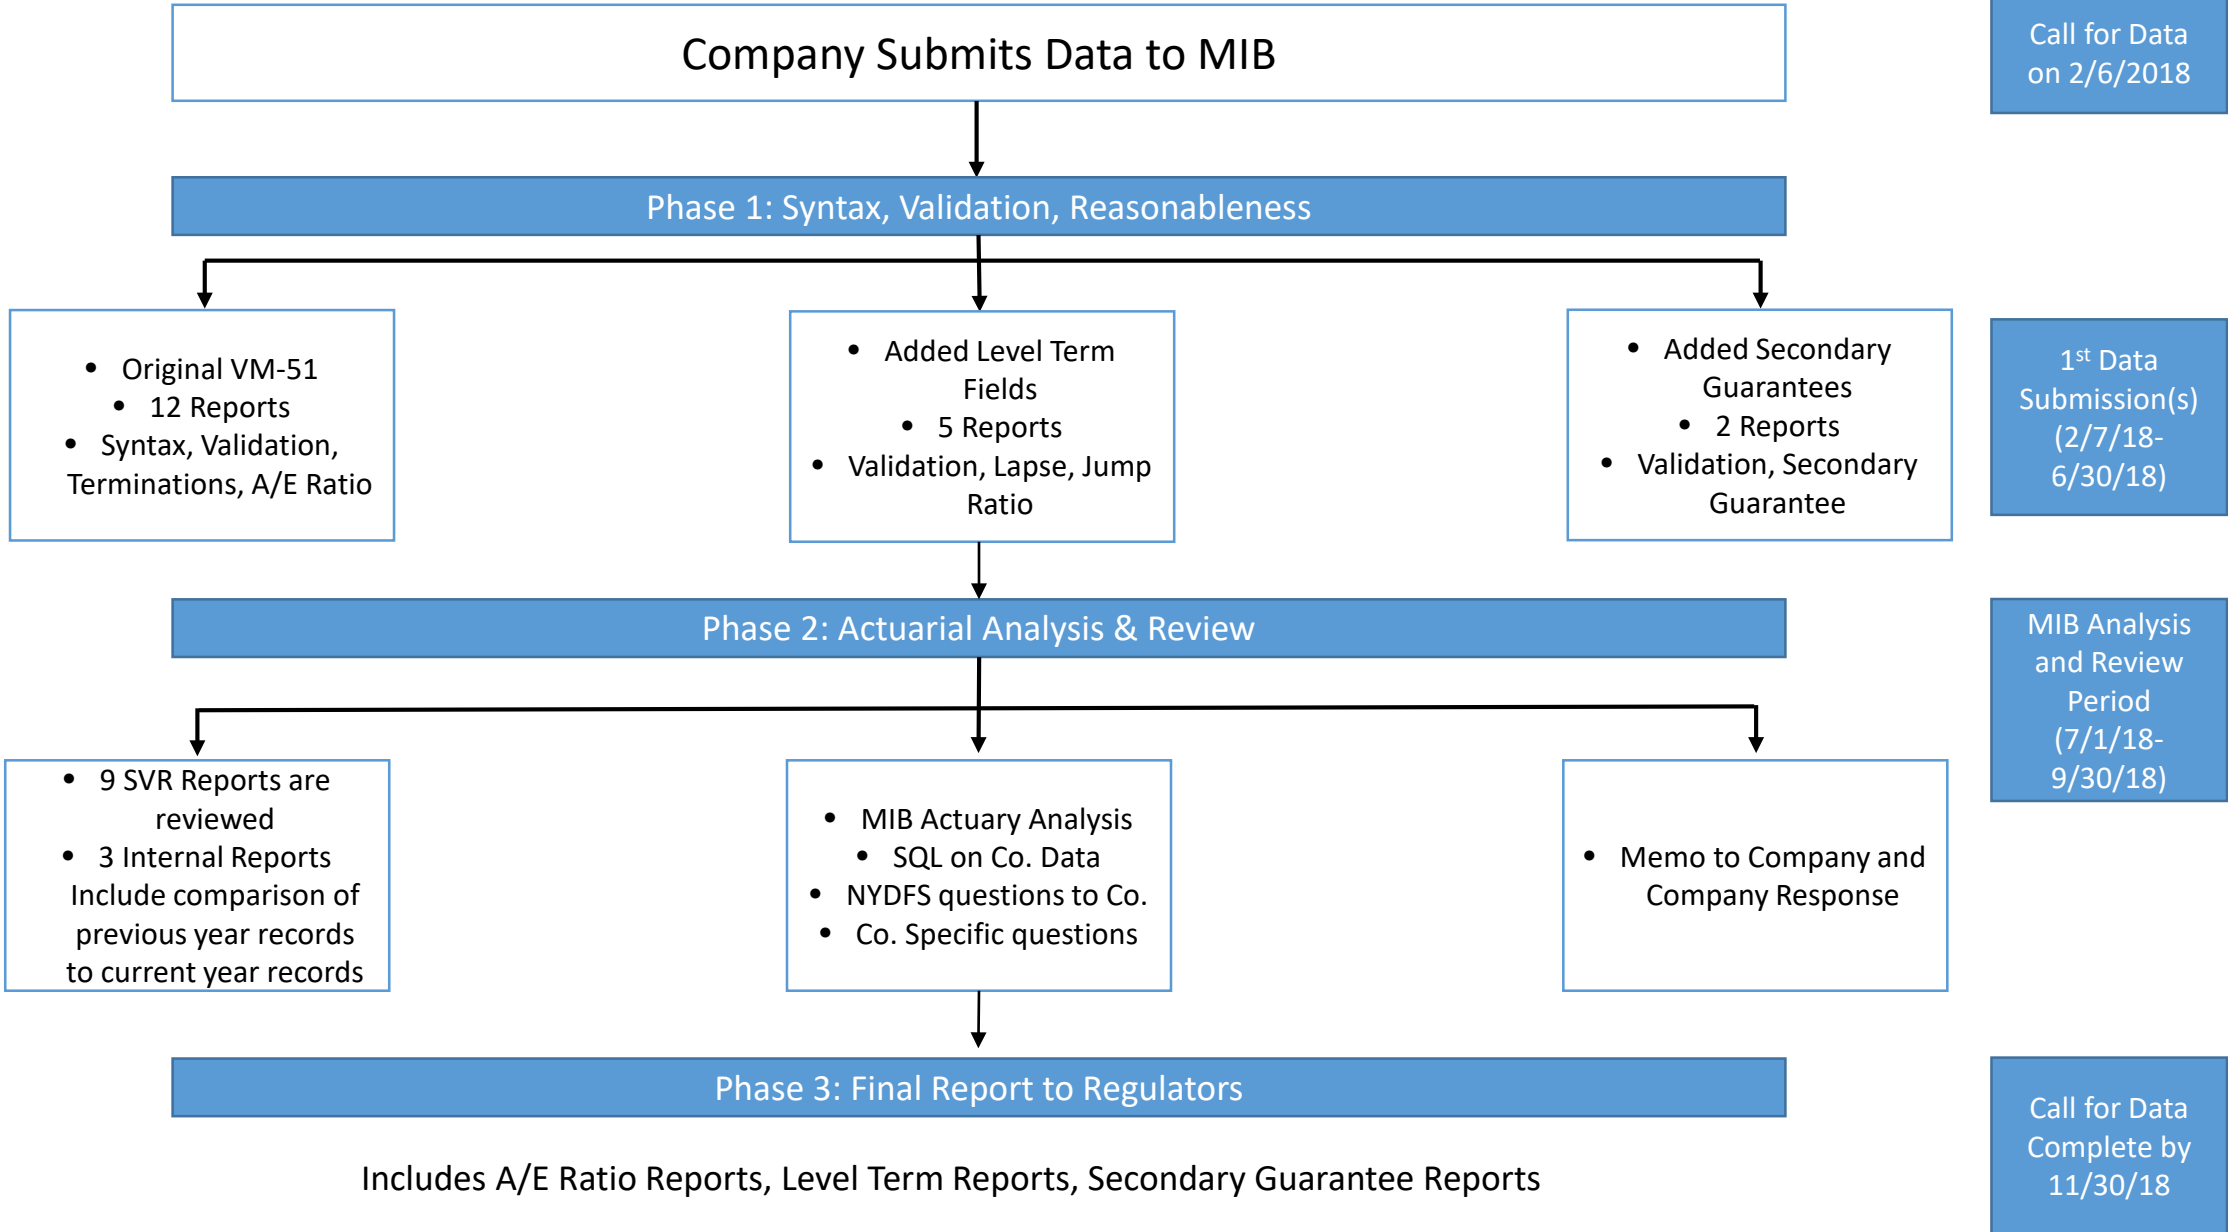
Company Submits Data to MIB

Call for Data on 2/6/2018

Phase 1: Syntax, Validation, Reasonableness

- Original VM-51
- 12 Reports
- Syntax, Validation, Terminations, A/E Ratio

- Added Level Term Fields
- 5 Reports
- Validation, Lapse, Jump Ratio

- Added Secondary Guarantees
- 2 Reports
- Validation, Secondary Guarantee

1$^{st}$ Data Submission(s) (2/7/18-6/30/18)

Phase 2: Actuarial Analysis & Review

MIB Analysis and Review Period (7/1/18-9/30/18)

- 9 SVR Reports are reviewed
- 3 Internal Reports Include comparison of previous year records to current year records

- MIB Actuary Analysis
- SQL on Co. Data
- NYDFS questions to Co.
- Co. Specific questions

- Memo to Company and Company Response

Phase 3: Final Report to Regulators

Includes A/E Ratio Reports, Level Term Reports, Secondary Guarantee Reports

Call for Data Complete by 11/30/18